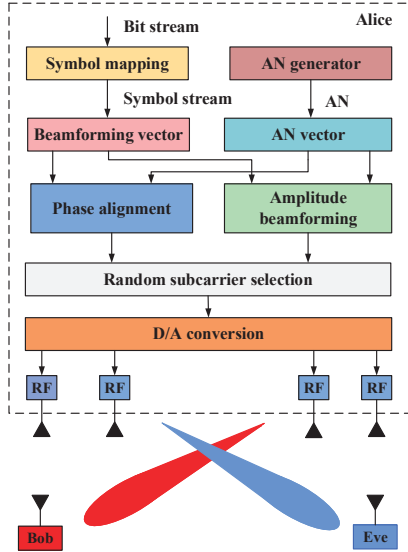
Alice

Bit stream

Symbol mapping

AN generator

Symbol stream

AN

Beamforming vector

AN vector

Phase alignment

Amplitude beamforming

Random subcarrier selection

D/A conversion

RF

RF

RF

RF

Bob

Eve